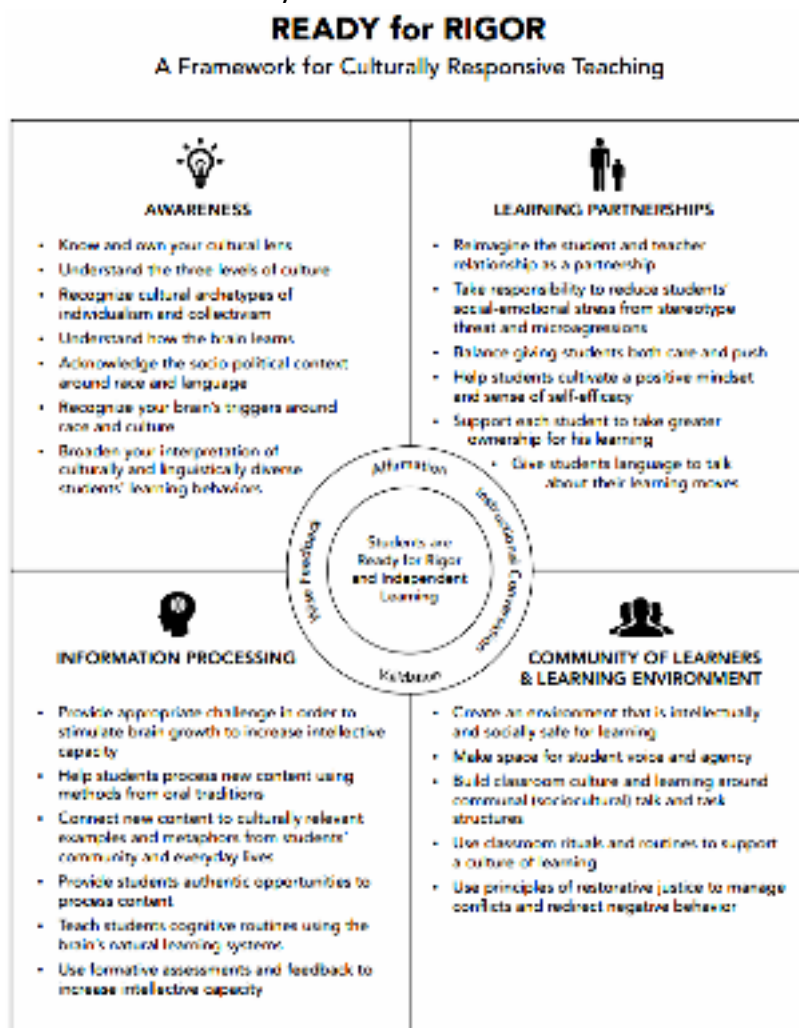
READY for RIGOR

A Framework for Culturally Responsive Teaching

AWARENESS

- Know and own your cultural lens
- Understand the three levels of culture
- Recognize cultural archetypes of individualism and collectivism
- Understand how the brain learns
- Acknowledge the socio-political context around race and language
- Recognize your brain's triggers around race and culture
- Broaden your interpretation of culturally and linguistically diverse students' learning behaviors

LEARNING PARTNERSHIPS

- Reimagine the student and teacher relationship as a partnership
- Take responsibility to reduce students' social-emotional stress from stereotype threat and microaggressions
- Balance giving students both care and push
- Help students cultivate a positive mindset and sense of self-efficacy
- Support each student to take greater ownership for his learning
  - Give students language to talk about their learning moves

Affirmation

Instructional Conversation

Wise Feedback

Validation

Students are Ready for Rigor and Independent Learning

INFORMATION PROCESSING

- Provide appropriate challenge in order to stimulate brain growth to increase intellective capacity
- Help students process new content using methods from oral traditions
- Connect new content to culturally relevant examples and metaphors from students' community and everyday lives
- Provide students authentic opportunities to process content
- Teach students cognitive routines using the brain's natural learning systems
- Use formative assessments and feedback to increase intellective capacity

COMMUNITY OF LEARNERS & LEARNING ENVIRONMENT

- Create an environment that is intellectually and socially safe for learning
- Make space for student voice and agency
- Build classroom culture and learning around communal (sociocultural) talk and task structures
- Use classroom rituals and routines to support a culture of learning
- Use principles of restorative justice to manage conflicts and redirect negative behavior